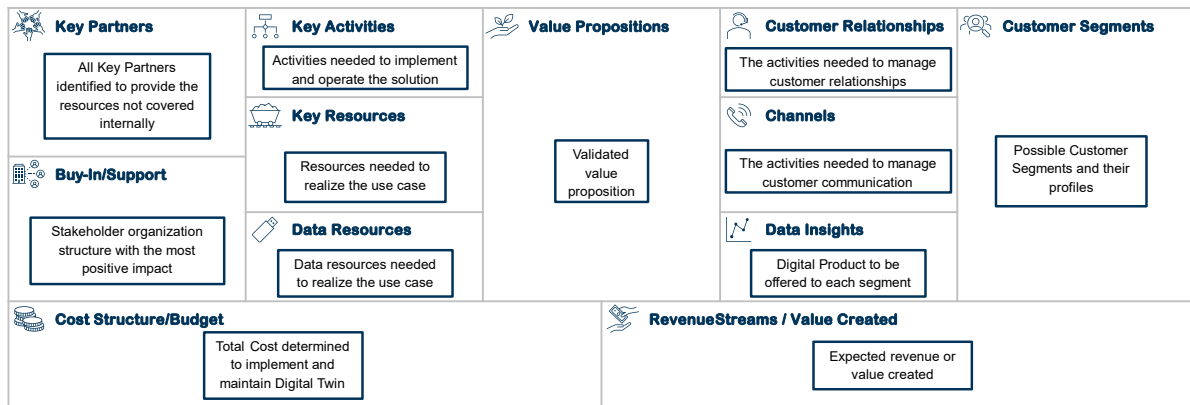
Key Partners

All Key Partners identified to provide the resources not covered internally

Buy-In/Support

Stakeholder organization structure with the most positive impact

Key Activities

Activities needed to implement and operate the solution

Key Resources

Resources needed to realize the use case

Data Resources

Data resources needed to realize the use case

Value Propositions

Validated value proposition

Customer Relationships

The activities needed to manage customer relationships

Channels

The activities needed to manage customer communication

Data Insights

Digital Product to be offered to each segment

Customer Segments

Possible Customer Segments and their profiles

Cost Structure/Budget

Total Cost determined to implement and maintain Digital Twin

RevenueStreams / Value Created

Expected revenue or value created